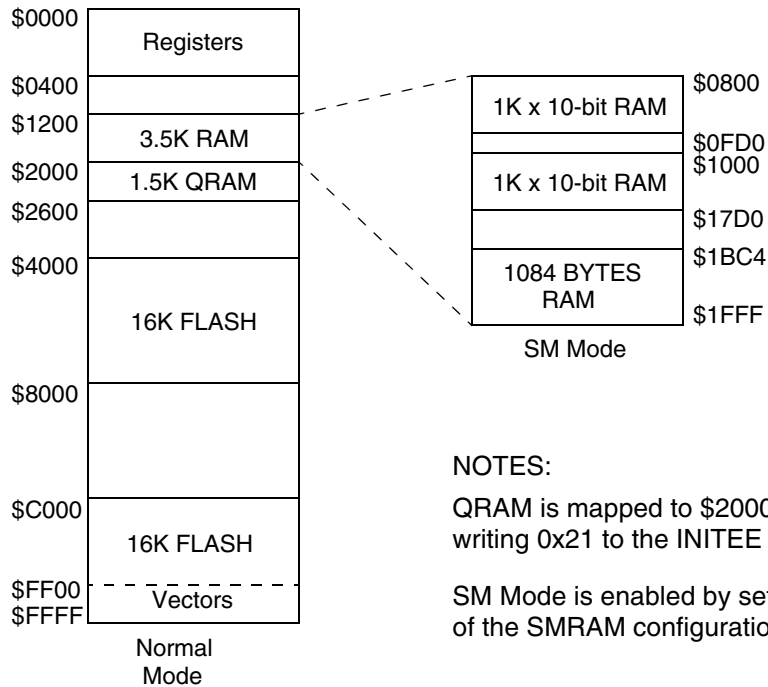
$0000
Registers
$0400
$1200
3.5K RAM
$2000
1.5K QRAM
$2600
$4000
16K FLASH
$8000
$C000
16K FLASH
$FF00
Vectors
$FFFF
Normal Mode

1K x 10-bit RAM
$0800
$0FD0
$1000
1K x 10-bit RAM
$17D0
$1BC4
1084 BYTES RAM
$1FFF
SM Mode

NOTES:

QRAM is mapped to $2000 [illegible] writing 0x21 to the INITEE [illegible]

SM Mode is enabled by se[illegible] of the SMRAM configuratio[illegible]